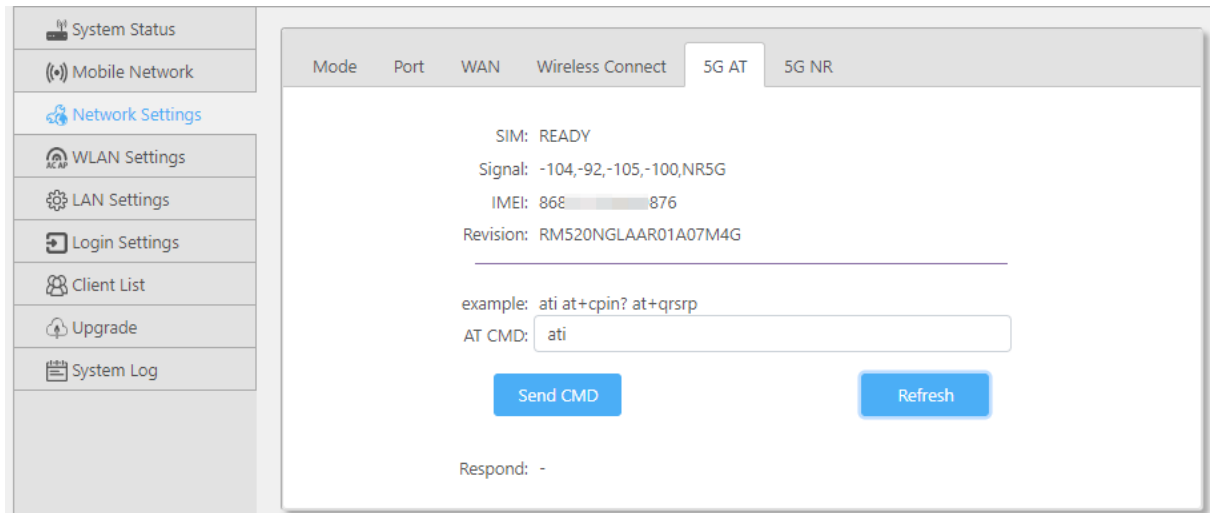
System Status
Mobile Network
Network Settings
WLAN Settings
LAN Settings
Login Settings
Client List
Upgrade
System Log

Mode
Port
WAN
Wireless Connect
5G AT
5G NR

SIM: READY
Signal: -104,-92,-105,-100,NR5G
IMEI: 868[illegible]876
Revision: RM520NGLAAR01A07M4G

example: ati at+cpin? at+qrsrp
AT CMD: ati

Send CMD
Refresh

Respond: -